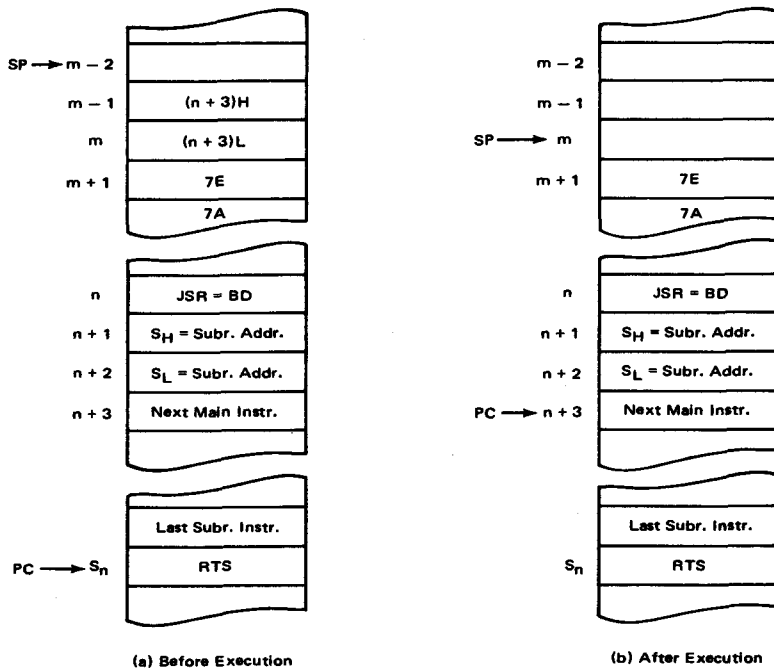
SP → m − 2

m − 1 | (n + 3)H

m | (n + 3)L

m + 1 | 7E

7A

n | JSR = BD

n + 1 | $S_H$ = Subr. Addr.

n + 2 | $S_L$ = Subr. Addr.

n + 3 | Next Main Instr.

Last Subr. Instr.

PC → $S_n$ | RTS

(a) Before Execution

m − 2

m − 1

SP → m

m + 1 | 7E

7A

n | JSR = BD

n + 1 | $S_H$ = Subr. Addr.

n + 2 | $S_L$ = Subr. Addr.

PC → n + 3 | Next Main Instr.

Last Subr. Instr.

$S_n$ | RTS

(b) After Execution